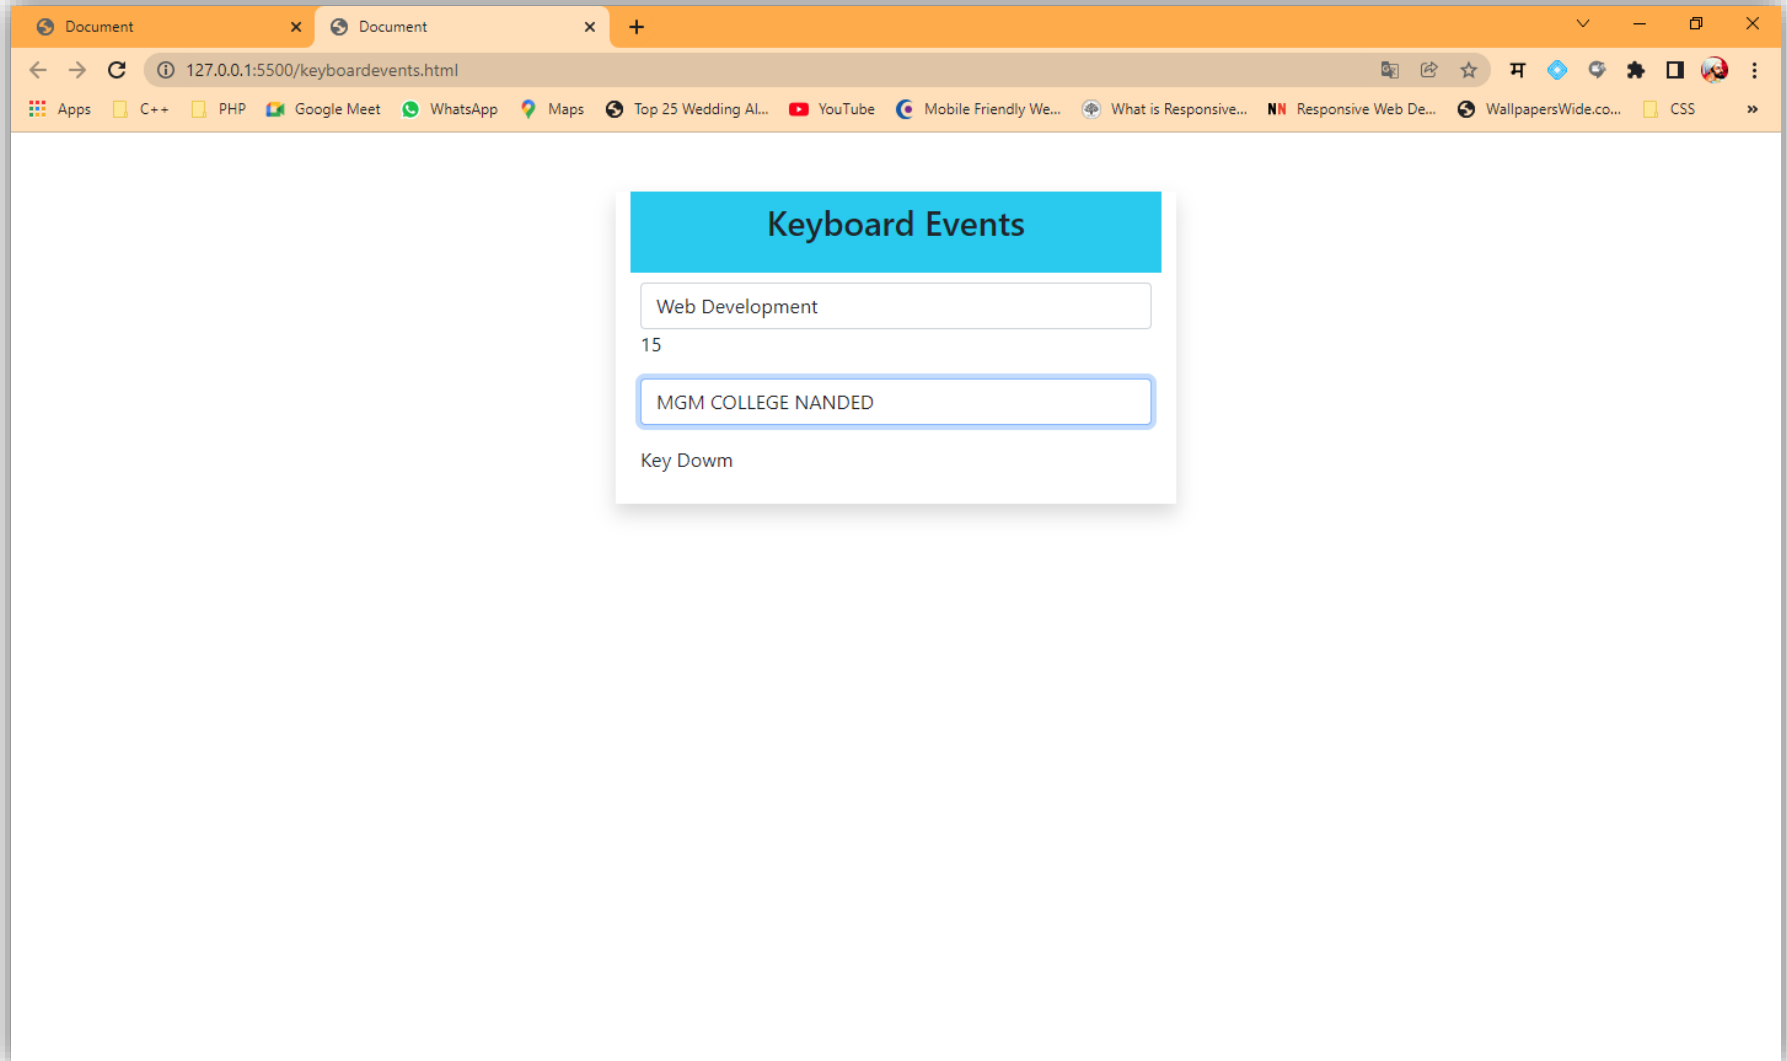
Document
Document
127.0.0.1:5500/keyboardevents.html
Apps C++ PHP Google Meet WhatsApp Maps Top 25 Wedding Al... YouTube Mobile Friendly We... What is Responsive... NN Responsive Web De... WallpapersWide.co... CSS

Keyboard Events

Web Development

15

MGM COLLEGE NANDED

Key Dowm